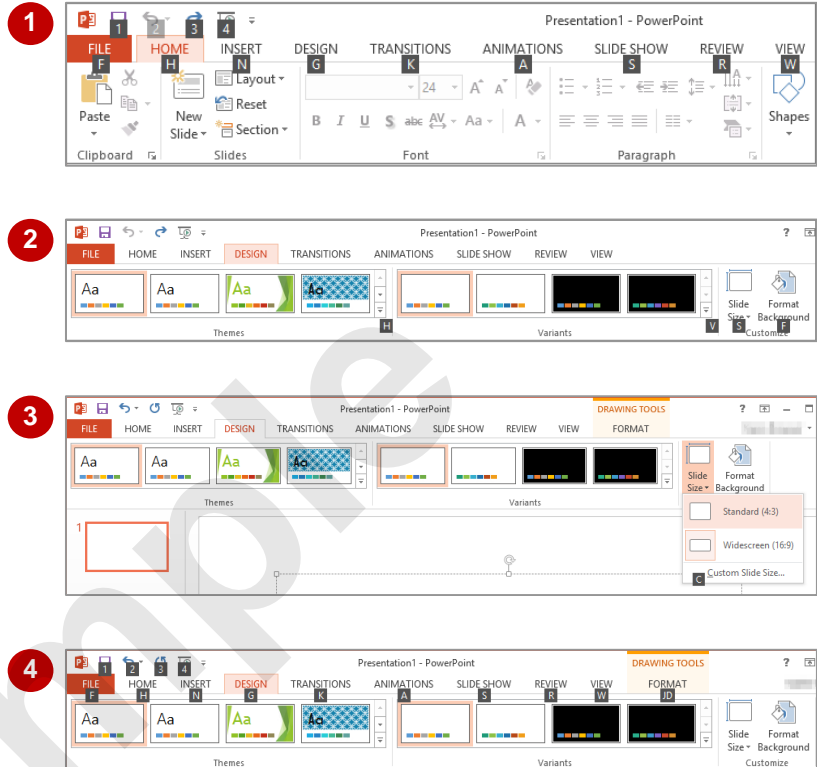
1

1 2 3 4

Presentation1 - PowerPoint

FILE HOME INSERT DESIGN TRANSITIONS ANIMATIONS SLIDE SHOW REVIEW VIEW

F H N G K A S R W

Paste

New Slide

Layout

Reset

Section

24

B I U S abc AV Aa A

Shapes

Clipboard Slides Font Paragraph

2

Presentation1 - PowerPoint

?

FILE HOME INSERT DESIGN TRANSITIONS ANIMATIONS SLIDE SHOW REVIEW VIEW

Aa Aa Aa Aa

H

Themes

Variants

V

Slide Size

Format Background

S F

Customize

3

Presentation1 - PowerPoint

DRAWING TOOLS

?

FILE HOME INSERT DESIGN TRANSITIONS ANIMATIONS SLIDE SHOW REVIEW VIEW FORMAT

Aa Aa Aa Aa

Themes

Variants

Slide Size

Format Background

1

Standard (4:3)

Widescreen (16:9)

Custom Slide Size...

C

4

1 2 3 4

Presentation1 - PowerPoint

DRAWING TOOLS

?

FILE HOME INSERT DESIGN TRANSITIONS ANIMATIONS SLIDE SHOW REVIEW VIEW FORMAT

F H N G K A S R W JD

Aa Aa Aa Aa

Themes

Variants

Slide Size

Format Background

Customize